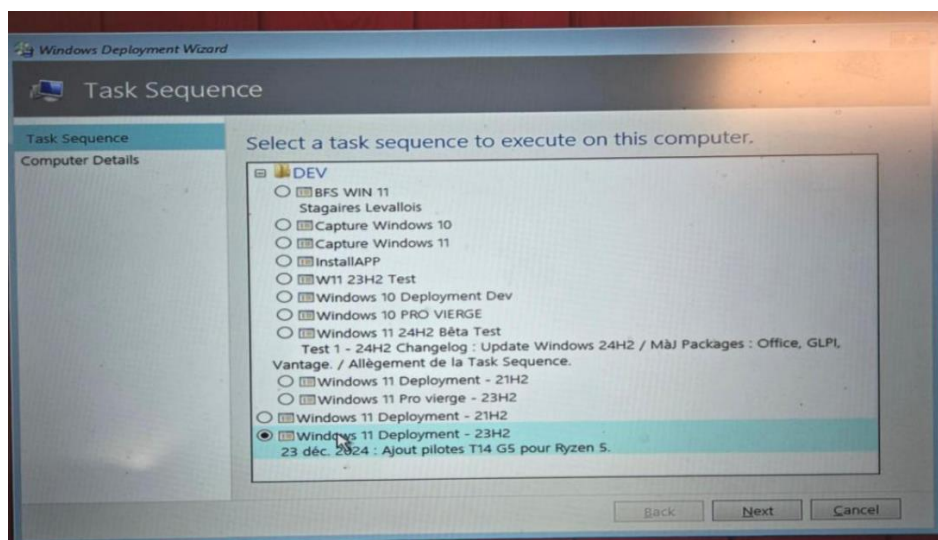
Windows Deployment Wizard

Task Sequence

Task Sequence
Computer Details

Select a task sequence to execute on this computer.

DEV
BFS WIN 11
Stagaires Levallois
Capture Windows 10
Capture Windows 11
InstallAPP
W11 23H2 Test
Windows 10 Deployment Dev
Windows 10 PRO VIERGE
Windows 11 24H2 Bêta Test
Test 1 - 24H2 Changelog : Update Windows 24H2 / MàJ Packages : Office, GLPI, Vantage. / Allègement de la Task Sequence.
Windows 11 Deployment - 21H2
Windows 11 Pro vierge - 23H2
Windows 11 Deployment - 21H2
Windows 11 Deployment - 23H2
23 déc. 2024 : Ajout pilotes T14 G5 pour Ryzen 5.

Back Next Cancel